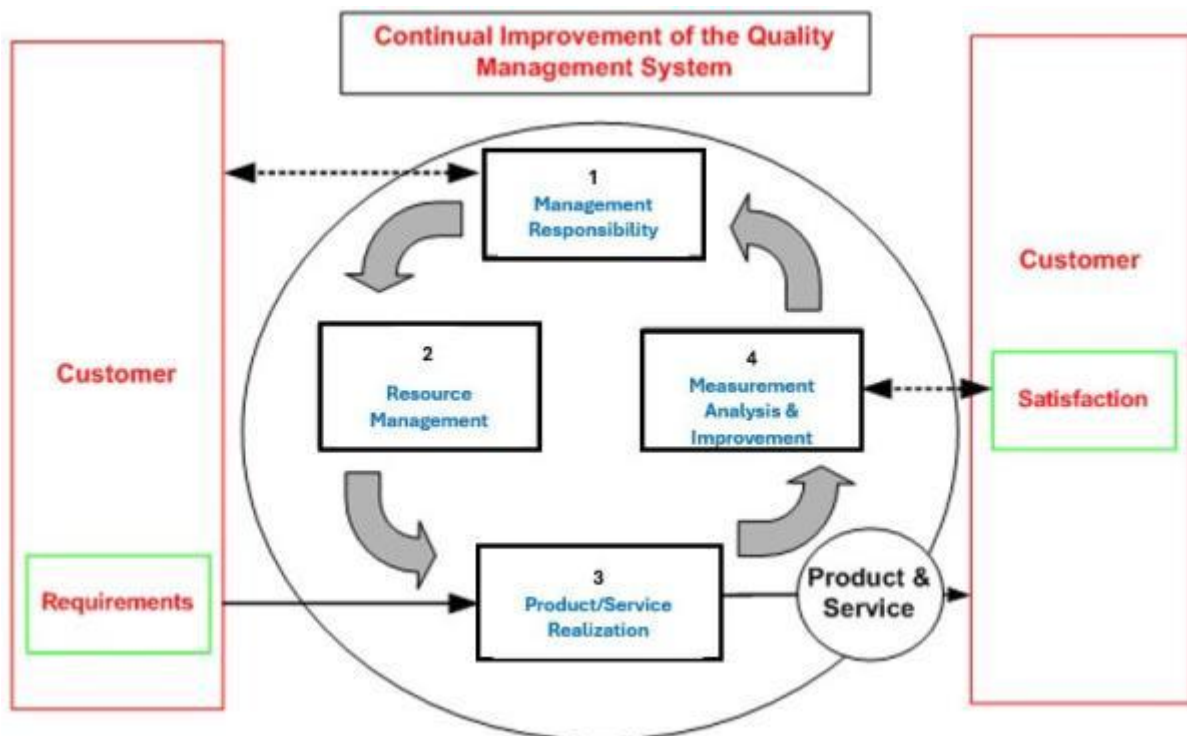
Continual Improvement of the Quality Management System

Customer

Requirements

1
Management Responsibility

2
Resource Management

4
Measurement Analysis & Improvement

3
Product/Service Realization

Product & Service

Customer

Satisfaction